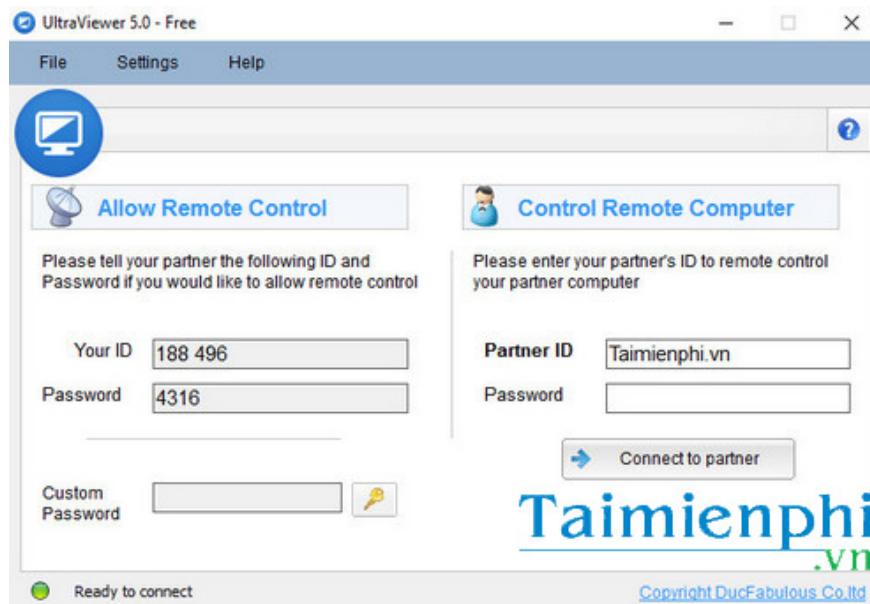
UltraViewer 5.0 - Free

File Settings Help

Allow Remote Control

Please tell your partner the following ID and Password if you would like to allow remote control

Your ID 188 496

Password 4316

Custom Password

Control Remote Computer

Please enter your partner's ID to remote control your partner computer

Partner ID Taimienphi.vn

Password

Connect to partner

Taimienphi .vn

Ready to connect

Copyright DucFabulous Co.ltd